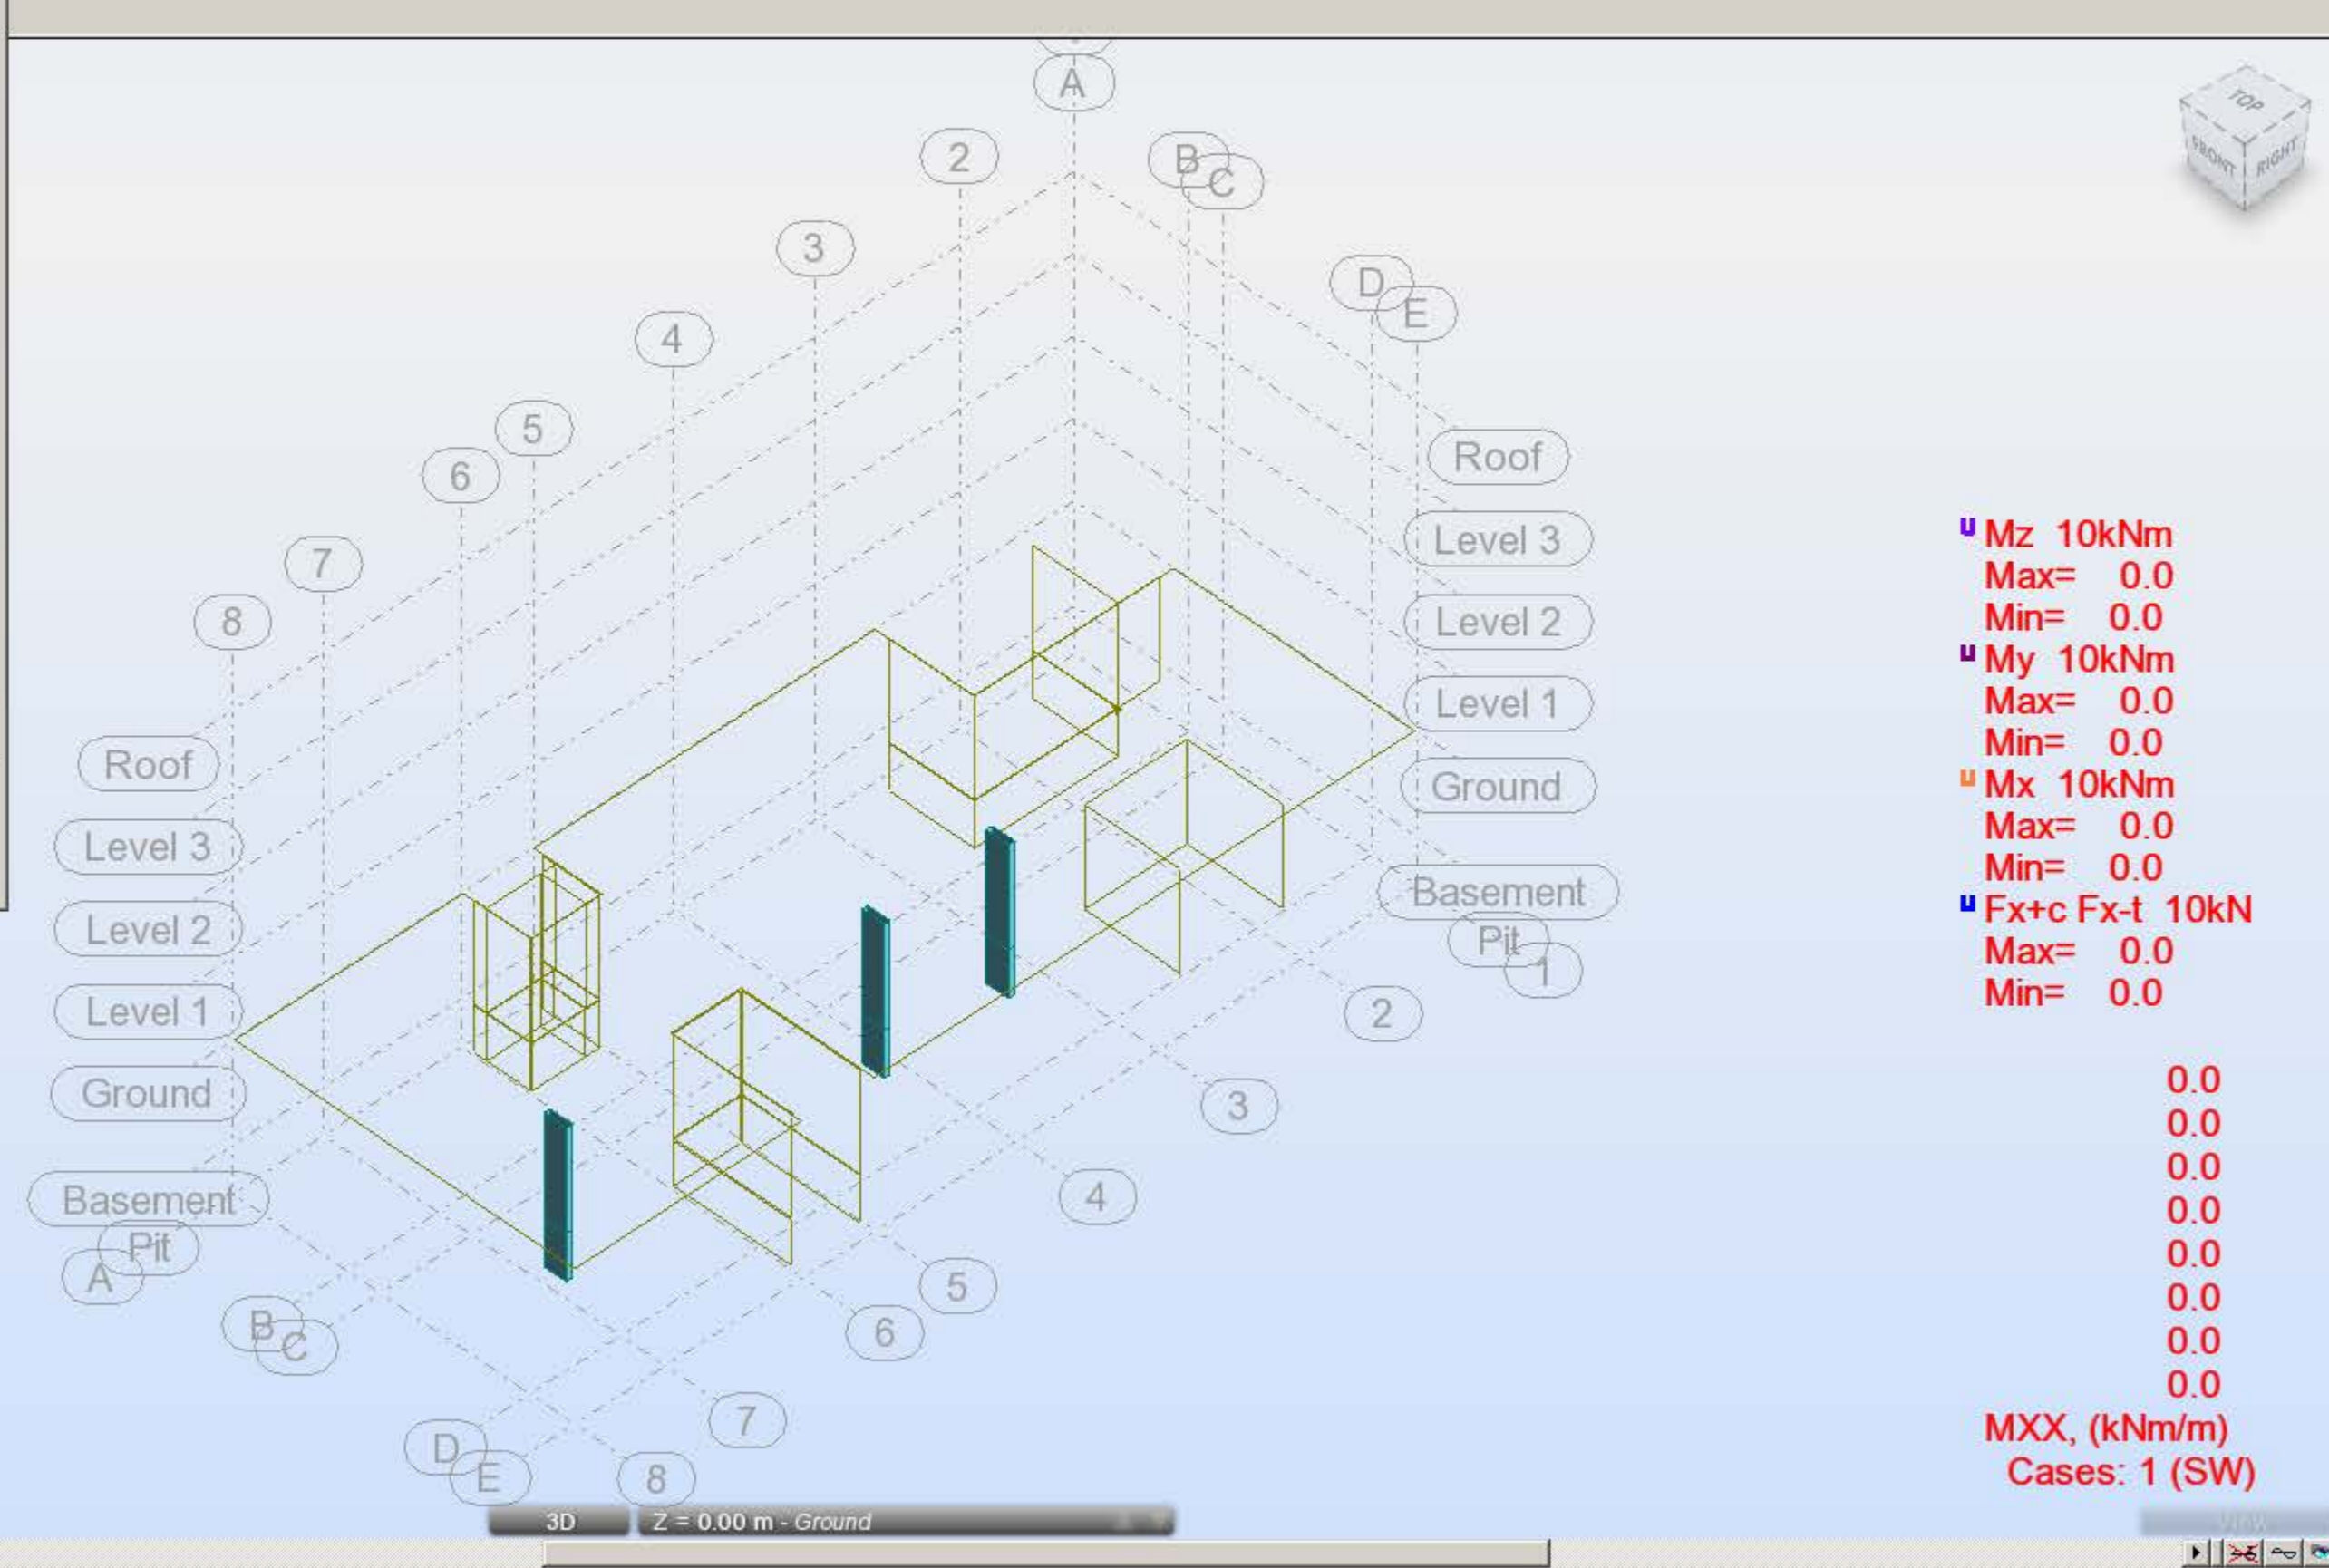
A
2
B
C
3
D
E
4
5
6
7
8
Roof
Level 3
Level 2
Level 1
Ground
Basement
Pit
1
Roof
Level 3
Level 2
Level 1
Ground
Basement
Pit
A
B
C
D
E
2
3
4
5
6
7
8
TOP
FRONT
RIGHT

Mz 10kNm
Max= 0.0
Min= 0.0
My 10kNm
Max= 0.0
Min= 0.0
Mx 10kNm
Max= 0.0
Min= 0.0
Fx+c Fx-t 10kN
Max= 0.0
Min= 0.0

0.0
0.0
0.0
0.0
0.0
0.0
0.0
0.0
MXX, (kNm/m)
Cases: 1 (SW)

3D
Z = 0.00 m - Ground